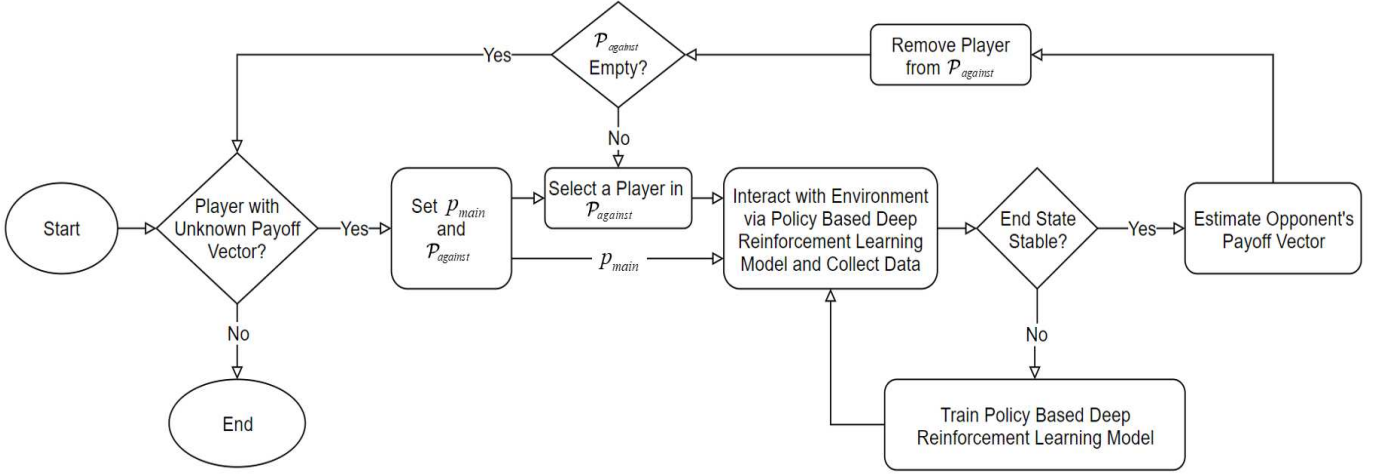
Yes

$\mathcal{P}_{against}$ Empty?

Remove Player from $\mathcal{P}_{against}$

No

Start

Player with Unknown Payoff Vector?

Yes

Set $p_{main}$ and $\mathcal{P}_{against}$

Select a Player in $\mathcal{P}_{against}$

$p_{main}$

Interact with Environment via Policy Based Deep Reinforcement Learning Model and Collect Data

End State Stable?

Yes

Estimate Opponent's Payoff Vector

No

No

End

Train Policy Based Deep Reinforcement Learning Model